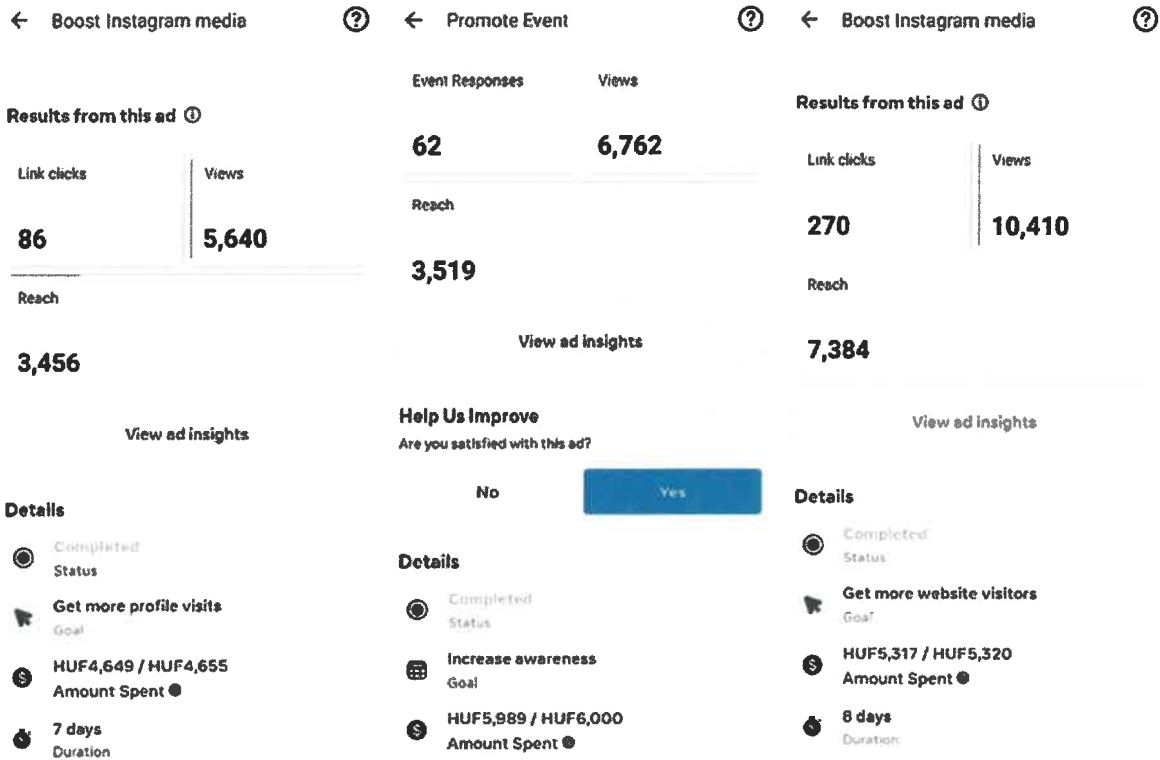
← Boost Instagram media ⓘ

Results from this ad ⓘ

Link clicks

86

Views

5,640

Reach

3,456

View ad insights

Details

Completed
Status

Get more profile visits
Goal

HUF4,649 / HUF4,655
Amount Spent

7 days
Duration

← Promote Event ⓘ

Event Responses

62

Views

6,762

Reach

3,519

View ad insights

Help Us Improve
Are you satisfied with this ad?

No

Yes

Details

Completed
Status

Increase awareness
Goal

HUF5,989 / HUF6,000
Amount Spent

← Boost Instagram media ⓘ

Results from this ad ⓘ

Link clicks

270

Views

10,410

Reach

7,384

View ad insights

Details

Completed
Status

Get more website visitors
Goal

HUF5,317 / HUF5,320
Amount Spent

8 days
Duration